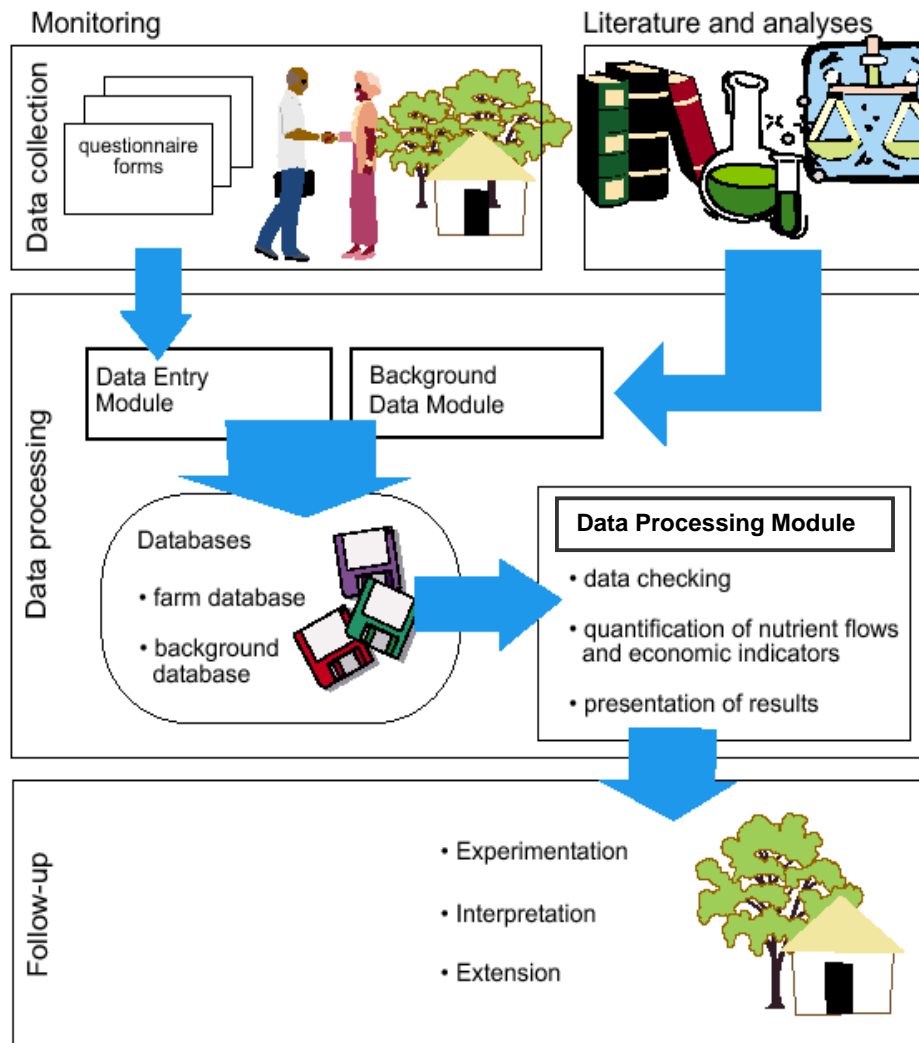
Monitoring

Literature and analyses

Data collection

questionnaire forms

Data processing

Data Entry Module

Background Data Module

Databases

• farm database

• background database

Data Processing Module

• data checking

• quantification of nutrient flows and economic indicators

• presentation of results

Follow-up

• Experimentation

• Interpretation

• Extension